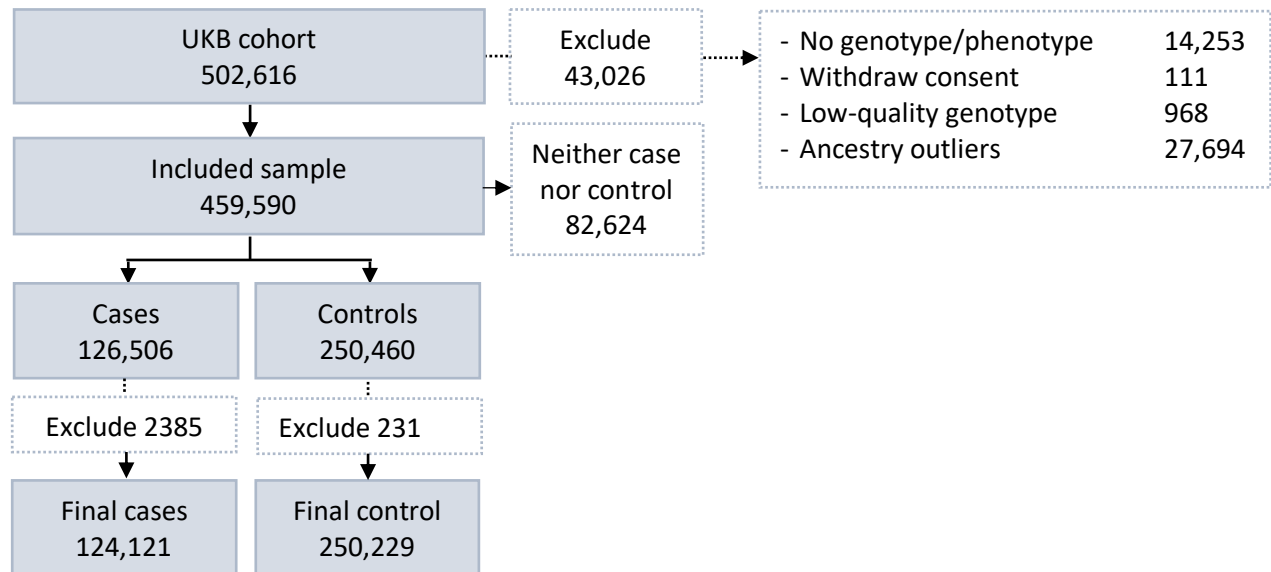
UKB cohort
502,616

Exclude
43,026

- No genotype/phenotype 14,253
- Withdraw consent 111
- Low-quality genotype 968
- Ancestry outliers 27,694

Included sample
459,590

Neither case nor control
82,624

Cases
126,506

Controls
250,460

Exclude 2385

Exclude 231

Final cases
124,121

Final control
250,229